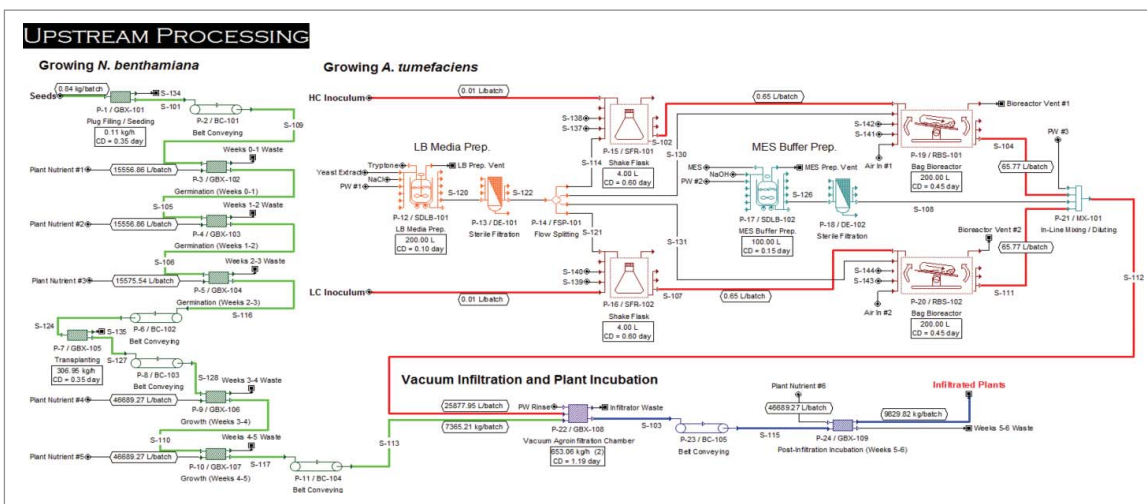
UPSTREAM PROCESSING

Growing N. benthamiana

Seeds 0.54 kg/batch S-134 S-101 P-1 / GBX-101 Plug Filling / Seeding 0.11 kg/h CD = 0.35 day P-2 / BC-101 Belt Conveying S-109

Plant Nutrient #1 15556.86 L/batch Weeks 0-1 Waste P-3 / GBX-102 Germination (Weeks 0-1)

S-105 Plant Nutrient #2 15556.86 L/batch Weeks 1-2 Waste P-4 / GBX-103 Germination (Weeks 1-2)

S-106 Plant Nutrient #3 15575.54 L/batch Weeks 2-3 Waste P-5 / GBX-104 Germination (Weeks 2-3) S-116

S-124 S-135 P-6 / BC-102 Belt Conveying P-7 / GBX-105 Transplanting 306.95 kg/h CD = 0.35 day S-127 P-8 / BC-103 Belt Conveying

S-128 Weeks 3-4 Waste Plant Nutrient #4 46689.27 L/batch P-9 / GBX-106 Growth (Weeks 3-4)

S-110 Weeks 4-5 Waste Plant Nutrient #5 46689.27 L/batch P-10 / GBX-107 Growth (Weeks 4-5) S-117 P-11 / BC-104 Belt Conveying S-113

Growing A. tumefaciens

HC Inoculum 0.01 L/batch S-138 S-137 S-102 P-15 / SFR-101 Shake Flask 4.00 L CD = 0.60 day S-114 S-130 0.65 L/batch

LB Media Prep. Tryptone LB Prep. Vent Yeast Extract NaCl PW #1 S-120 S-122 P-12 / SDLB-101 LB Media Prep. 200.00 L CD = 0.10 day P-13 / DE-101 Sterile Filtration P-14 / FSP-101 Flow Splitting S-121

MES Buffer Prep. MES NaOH PW #2 MES Prep. Vent S-126 P-17 / SDLB-102 MES Buffer Prep. 100.00 L CD = 0.15 day P-18 / DE-102 Sterile Filtration S-108 S-131

S-142 S-141 Bioreactor Vent #1 Air In #1 P-19 / RBS-101 Bag Bioreactor 200.00 L CD = 0.45 day S-104 65.77 L/batch PW #3 P-21 / MX-101 In-Line Mixing / Diluting

Bioreactor Vent #2 65.77 L/batch S-144 S-143 P-20 / RBS-102 Bag Bioreactor 200.00 L CD = 0.45 day Air In #2 S-111 S-112

LC Inoculum 0.01 L/batch S-140 S-139 P-16 / SFR-102 Shake Flask 4.00 L CD = 0.60 day S-107 0.65 L/batch

Vacuum Infiltration and Plant Incubation

25877.95 L/batch PW Rinse Infiltrator Waste 7365.21 kg/batch P-22 / GBX-108 Vacuum Agroinfiltration Chamber 653.06 kg/h (2) CD = 1.19 day S-103 P-23 / BC-105 Belt Conveying S-115

Plant Nutrient #6 46689.27 L/batch Infiltrated Plants 9829.82 kg/batch P-24 / GBX-109 Post-Infiltration Incubation (Weeks 5-6) Weeks 5-6 Waste